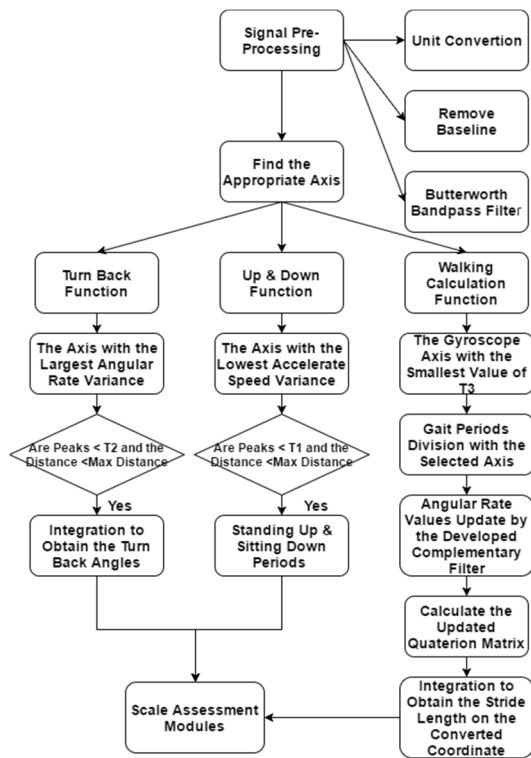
Signal Pre-Processing

Unit Convertion

Remove Baseline

Butterworth Bandpass Filter

Find the Appropriate Axis

Turn Back Function

Up & Down Function

Walking Calculation Function

The Axis with the Largest Angular Rate Variance

The Axis with the Lowest Accelerate Speed Variance

The Gyroscope Axis with the Smallest Value of T3

Are Peaks < T2 and the Distance <Max Distance

Are Peaks < T1 and the Distance <Max Distance

Gait Periods Division with the Selected Axis

Yes

Yes

Integration to Obtain the Turn Back Angles

Standing Up & Sitting Down Periods

Angular Rate Values Update by the Developed Complementary Filter

Calculate the Updated Quaterion Matrix

Scale Assessment Modules

Integration to Obtain the Stride Length on the Converted Coordinate